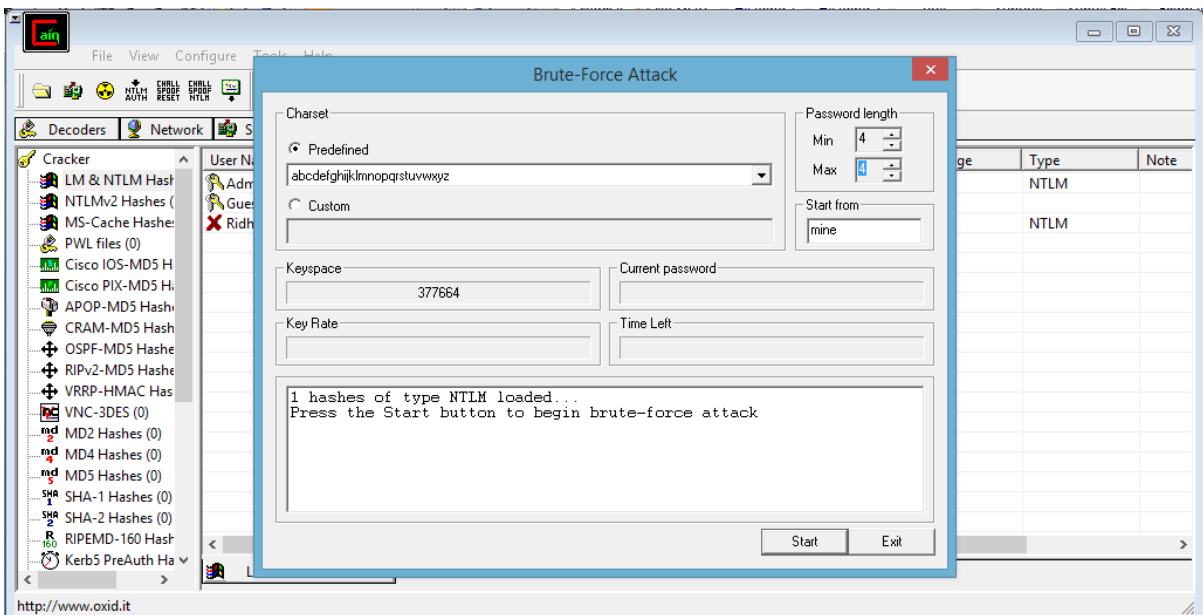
Cain

File View Configure Tools Help

NTLM AUTH CHALL SPOOF RESET CHALL SPOOF NTLM

Decoders Network S

Cracker
LM & NTLM Hash
NTLMv2 Hashes (
MS-Cache Hashes
PWL files (0)
Cisco IOS-MD5 H
Cisco PIX-MD5 H
APOP-MD5 Hash
CRAM-MD5 Hash
OSPF-MD5 Hashe
RIPv2-MD5 Hashe
VRRP-HMAC Has
VNC-3DES (0)
MD2 Hashes (0)
MD4 Hashes (0)
MD5 Hashes (0)
SHA-1 Hashes (0)
SHA-2 Hashes (0)
RIPEMD-160 Hash
Kerb5 PreAuth Ha

User Na
Adm
Gues
Ridh

ge | Type | Note
NTLM
NTLM

Brute-Force Attack

Charset
Predefined
abcdefghijklmnopqrstuvwxyz
Custom

Password length
Min 4
Max 4

Start from
mine

Keyspace
377664

Current password

Key Rate

Time Left

1 hashes of type NTLM loaded...
Press the Start button to begin brute-force attack

Start
Exit

http://www.oxid.it